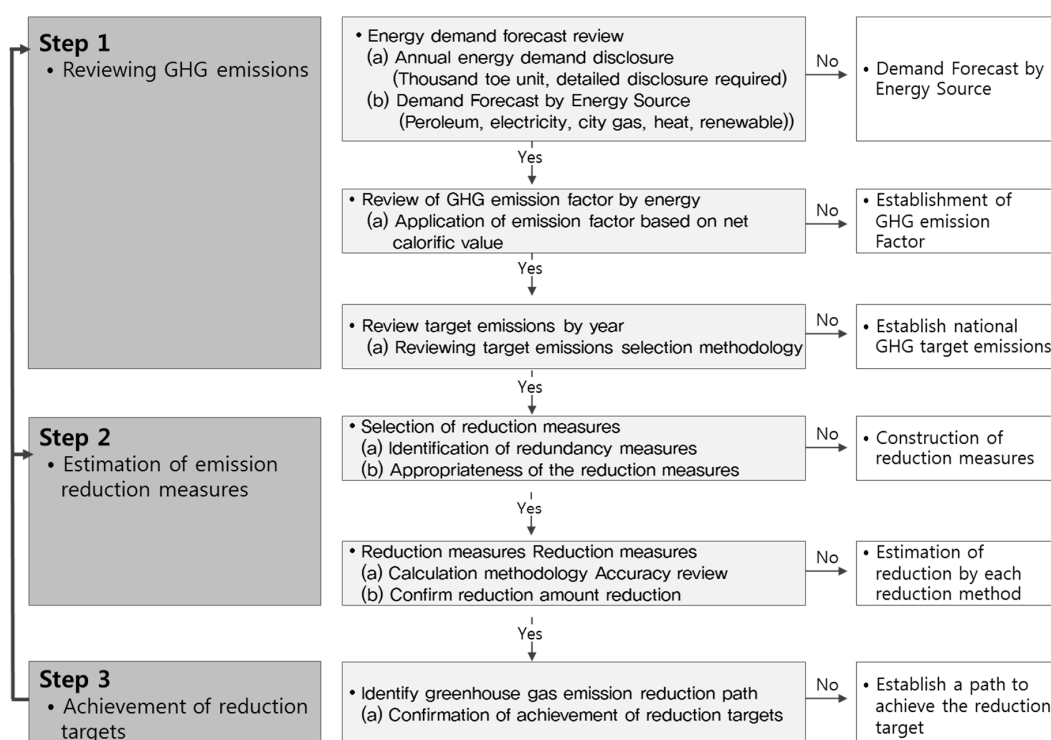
Step 1
• Reviewing GHG emissions

• Energy demand forecast review
(a) Annual energy demand disclosure (Thousand toe unit, detailed disclosure required)
(b) Demand Forecast by Energy Source (Peroleum, electricity, city gas, heat, renewable))

No

• Demand Forecast by Energy Source

Yes

• Review of GHG emission factor by energy
(a) Application of emission factor based on net calorific value

No

• Establishment of GHG emission Factor

Yes

• Review target emissions by year
(a) Reviewing target emissions selection methodology

No

• Establish national GHG target emissions

Yes

Step 2
• Estimation of emission reduction measures

• Selection of reduction measures
(a) Identification of redundancy measures
(b) Appropriateness of the reduction measures

No

• Construction of reduction measures

Yes

• Reduction measures Reduction measures
(a) Calculation methodology Accuracy review
(b) Confirm reduction amount reduction

No

• Estimation of reduction by each reduction method

Yes

Step 3
• Achievement of reduction targets

• Identify greenhouse gas emission reduction path
(a) Confirmation of achievement of reduction targets

No

• Establish a path to achieve the reduction target